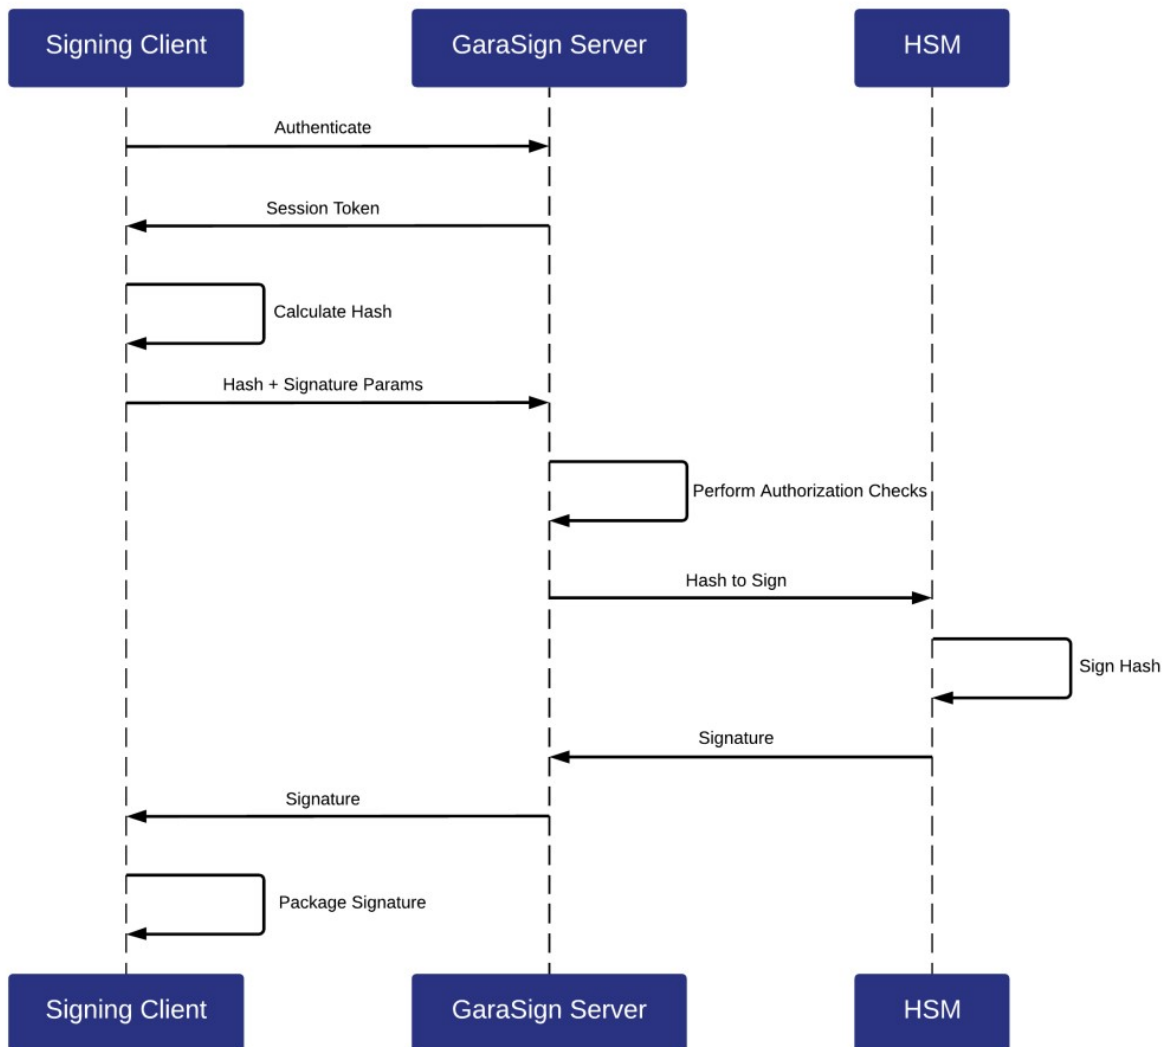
Signing Client
GaraSign Server
HSM

Authenticate

Session Token

Calculate Hash

Hash + Signature Params

Perform Authorization Checks

Hash to Sign

Sign Hash

Signature

Signature

Package Signature

Signing Client
GaraSign Server
HSM